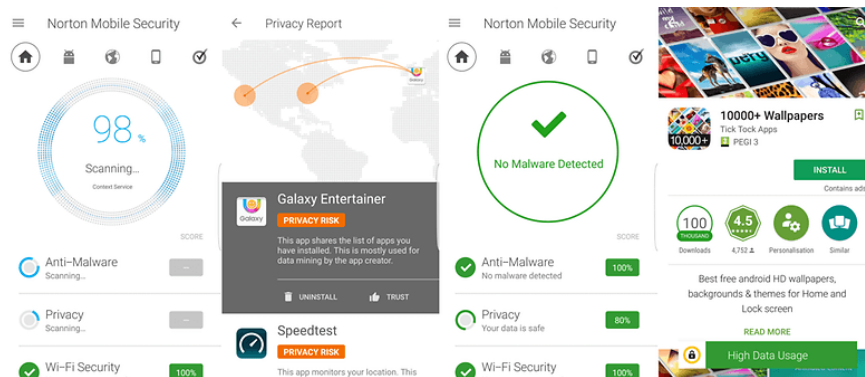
Norton Mobile Security

98 %

Scanning...

Context Service

SCORE

Anti-Malware
Scanning...

--

Privacy
Scanning...

--

Wi-Fi Security

100%

Privacy Report

Galaxy

Galaxy Entertainer

PRIVACY RISK

This app shares the list of apps you have installed. This is mostly used for data mining by the app creator.

UNINSTALL

TRUST

Speedtest

PRIVACY RISK

This app monitors your location. This

Norton Mobile Security

No Malware Detected

SCORE

Anti-Malware
No malware detected

100%

Privacy
Your data is safe

80%

Wi-Fi Security

100%

10000+ Wallpapers

Tick Tock Apps

PEGI 3

INSTALL

Contains ads

100 THOUSAND
Downloads

4.5
4,752

Personalisation

Similar

Best free android HD wallpapers, backgrounds & themes for Home and Lock screen

READ MORE

High Data Usage